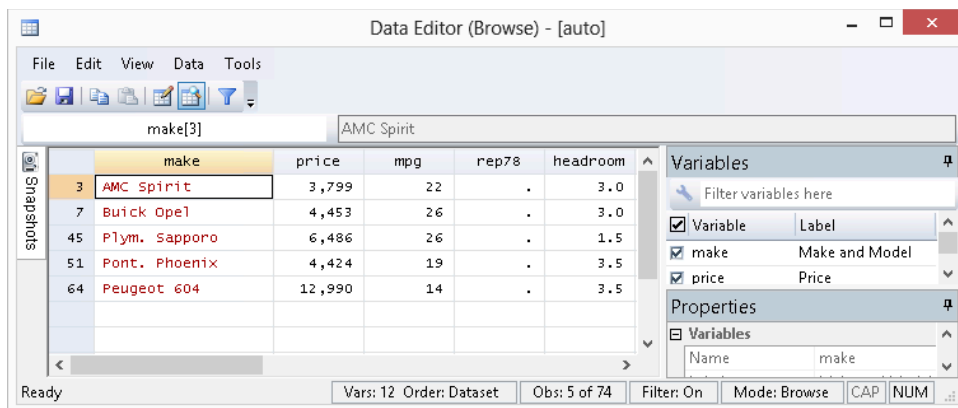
Data Editor (Browse) - [auto]

File Edit View Data Tools

make[3] AMC Spirit

Snapshots

| | make | price | mpg | rep78 | headroom |
|---|---|---|---|---|---|
| 3 | AMC Spirit | 3,799 | 22 | . | 3.0 |
| 7 | Buick Opel | 4,453 | 26 | . | 3.0 |
| 45 | Plym. Sapporo | 6,486 | 26 | . | 1.5 |
| 51 | Pont. Phoenix | 4,424 | 19 | . | 3.5 |
| 64 | Peugeot 604 | 12,990 | 14 | . | 3.5 |

Variables

Filter variables here

| Variable | Label |
|---|---|
| make | Make and Model |
| price | Price |

Properties

Variables

Name make

Ready Vars: 12 Order: Dataset Obs: 5 of 74 Filter: On Mode: Browse CAP NUM